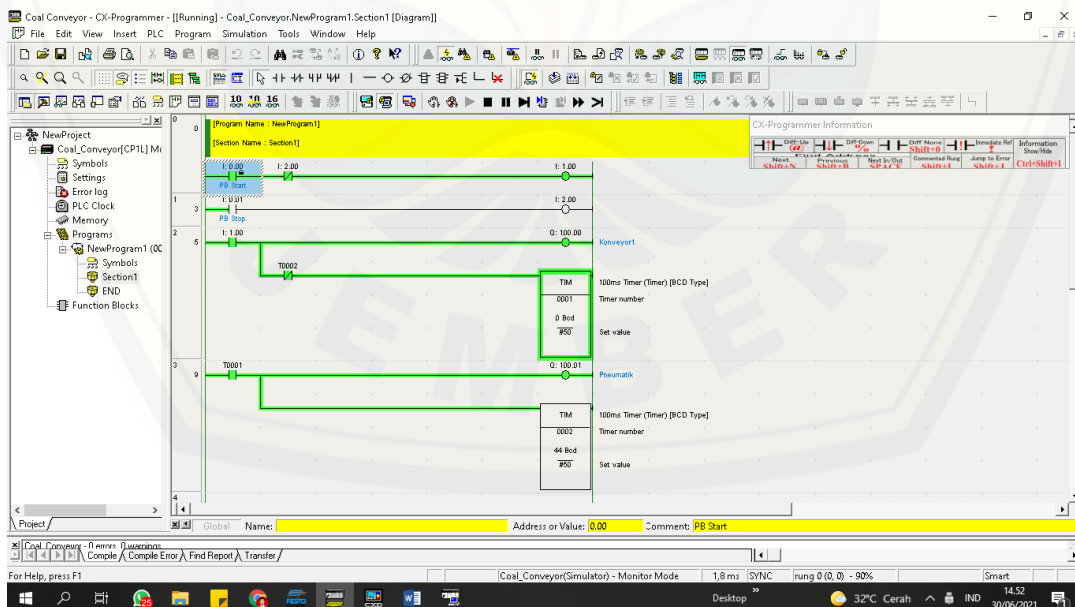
Coal Conveyor - CX-Programmer - [[Running] - Coal_Conveyor.NewProgram1.Section1 [Diagram]]
File Edit View Insert PLC Program Simulation Tools Window Help

NewProject
Coal_Conveyor[CP1L] Mc
Symbols
Settings
Error log
PLC Clock
Memory
Programs
NewProgram1 (00
Symbols
Section1
END
Function Blocks

Project

0
0
[Program Name : NewProgram1]
[Section Name : Section1]
I: 0.00
PB Start
I: 2.00
I: 1.00
1
3
I: 0.01
PB Stop
I: 2.00
2
5
I: 1.00
Q: 100.00
Konveyor1
T0002
TIM
0001
0 Bcd
#50
100ms Timer (Timer) [BCD Type]
Timer number
Set value
3
9
T0001
Q: 100.01
Pneumatik
TIM
0002
44 Bcd
#50
100ms Timer (Timer) [BCD Type]
Timer number
Set value
4

CX-Programmer Information
Diff-Up
Diff-Down
Diff None
Immediate Ref
Information Show/Hide
Next Shift+N
Previous Shift+B
Next In/Out SPACE
Commented Rung Shift+I
Jump to Error Shift+J
Ctrl+Shift+I

Global Name: Address or Value: 0.00 Comment: PB Start

Coal_Conveyor - 0 errors, 0 warnings
Compile Compile Error Find Report Transfer

For Help, press F1
Coal_Conveyor(Simulator) - Monitor Mode
1,8ms SYNC
rung 0 (0, 0) - 90%
Smart

25
Desktop
32°C Cerah
IND
14.52
30/06/2021